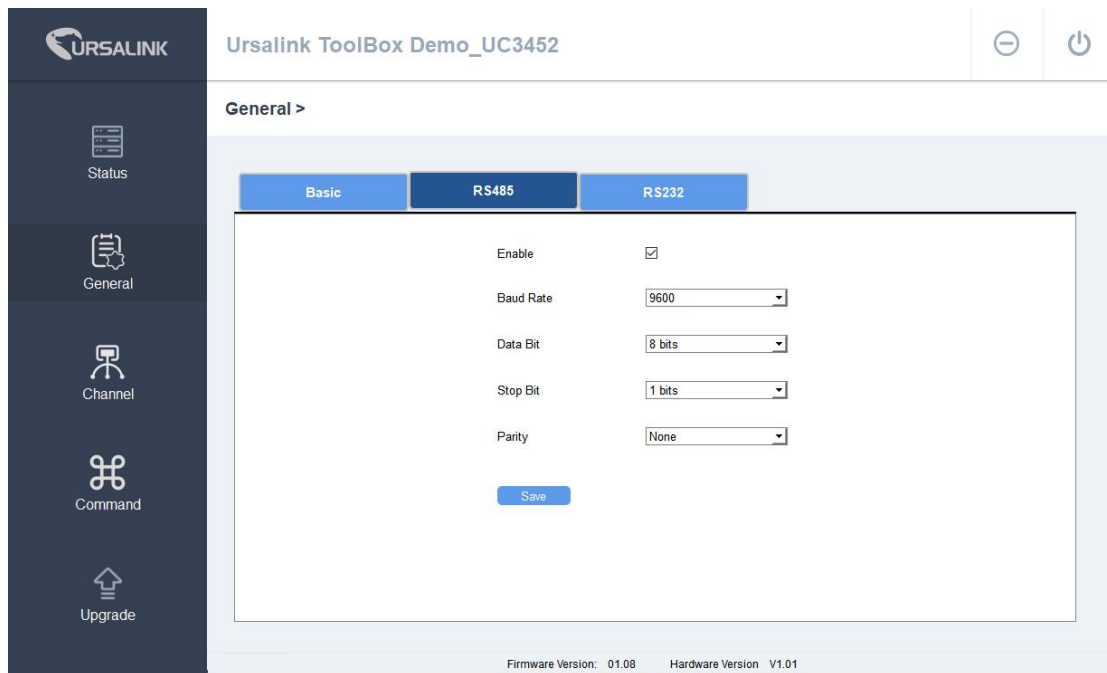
URSALINK

Ursalink ToolBox Demo_UC3452

Status

General

Channel

Command

Upgrade

General >

Basic

RS485

RS232

Enable ☑

Baud Rate 9600

Data Bit 8 bits

Stop Bit 1 bits

Parity None

Save

Firmware Version: 01.08 Hardware Version V1.01